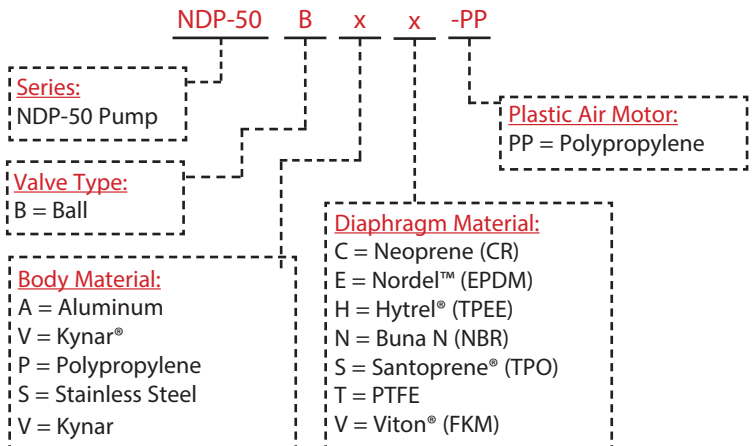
NDP-50 B x x -PP

Series:
NDP-50 Pump

Plastic Air Motor:
PP = Polypropylene

Valve Type:
B = Ball

Diaphragm Material:
C = Neoprene (CR)
E = Nordel™ (EPDM)
H = Hytrel® (TPEE)
N = Buna N (NBR)
S = Santoprene® (TPO)
T = PTFE
V = Viton® (FKM)

Body Material:
A = Aluminum
V = Kynar®
P = Polypropylene
S = Stainless Steel
V = Kynar